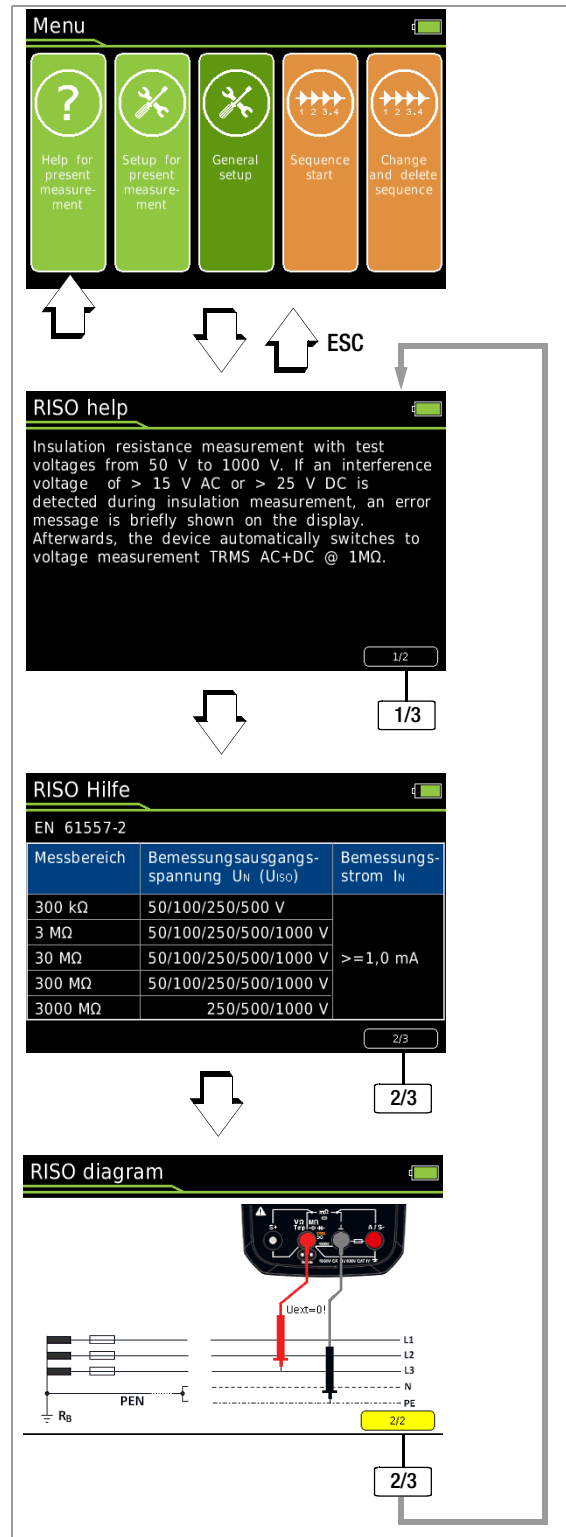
Menu

Help for present measurement

Setup for present measurement

General setup

1 2 3..4
Sequence start

1 2 3..4
Change and delete sequence

ESC

RISO help

Insulation resistance measurement with test voltages from 50 V to 1000 V. If an interference voltage of > 15 V AC or > 25 V DC is detected during insulation measurement, an error message is briefly shown on the display. Afterwards, the device automatically switches to voltage measurement TRMS AC+DC @ 1MΩ.

1/2

1/3

RISO Hilfe

EN 61557-2

| Messbereich | Bemessungsausgangsspannung $U_N$ ($U_{ISO}$) | Bemessungsstrom $I_N$ |
|---|---|---|
| 300 kΩ | 50/100/250/500 V | >=1,0 mA |
| 3 MΩ | 50/100/250/500/1000 V | |
| 30 MΩ | 50/100/250/500/1000 V | |
| 300 MΩ | 50/100/250/500/1000 V | |
| 3000 MΩ | 250/500/1000 V | |

2/3

2/3

RISO diagram

Uext=0!

L1
L2
L3
N
PE
PEN
$R_B$

2/2

2/3